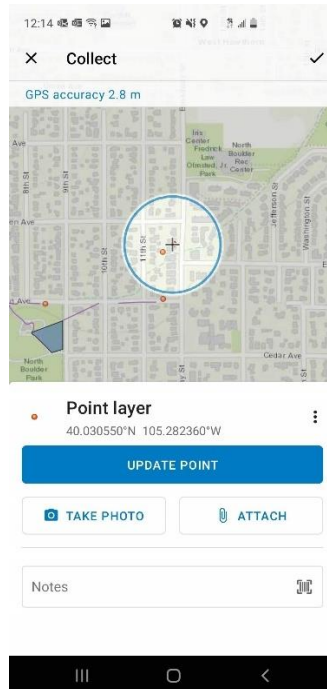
12:14

Collect

GPS accuracy 2.8 m

Iris Center
North Boulder Rec Center
Fredrick Law Olmsted, Jr. Park
Ave
8th St
9th St
10th St
11th St
Jefferson St
Washington St
Ave
Ave
North Boulder Park
Cedar Ave

Point layer
40.030550°N 105.282360°W

UPDATE POINT

TAKE PHOTO

ATTACH

Notes